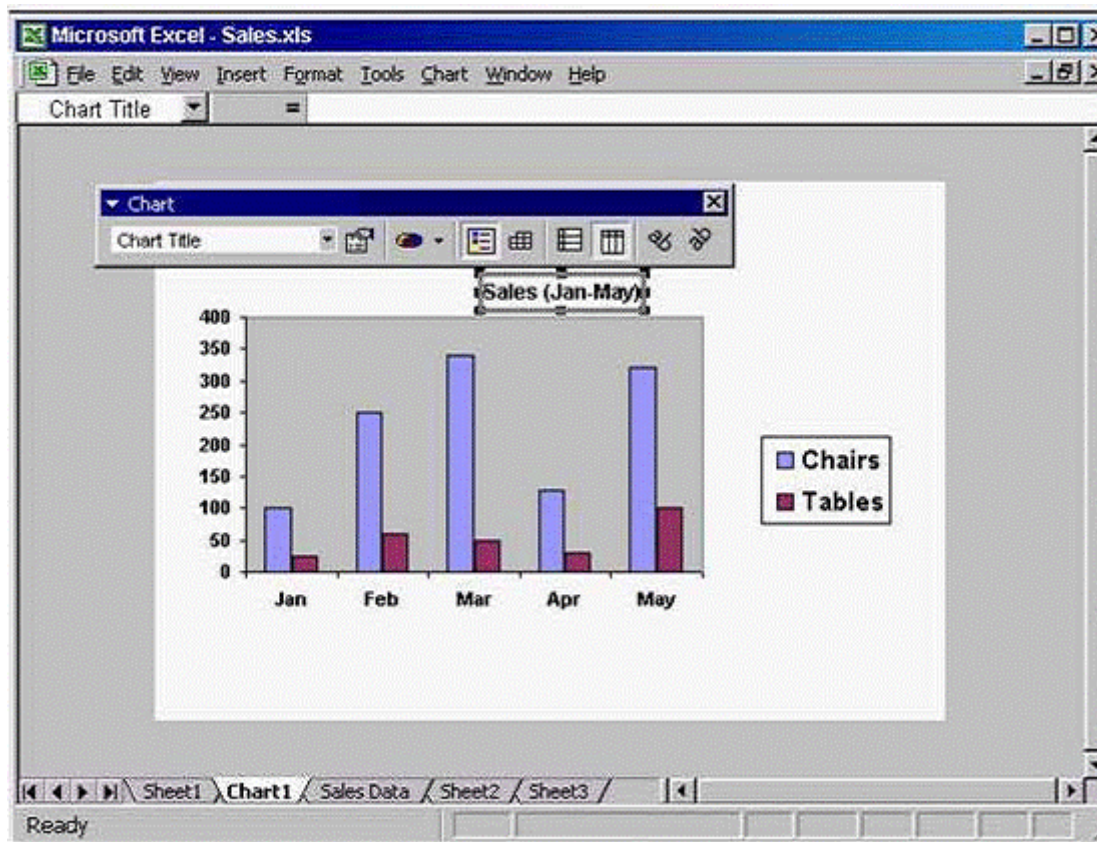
Microsoft Excel - Sales.xls

File Edit View Insert Format Tools Chart Window Help

Chart Title =

Chart

Chart Title

Sales (Jan-May)

400
350
300
250
200
150
100
50
0

Jan Feb Mar Apr May

Chairs
Tables

Sheet1 Chart1 Sales Data Sheet2 Sheet3

Ready